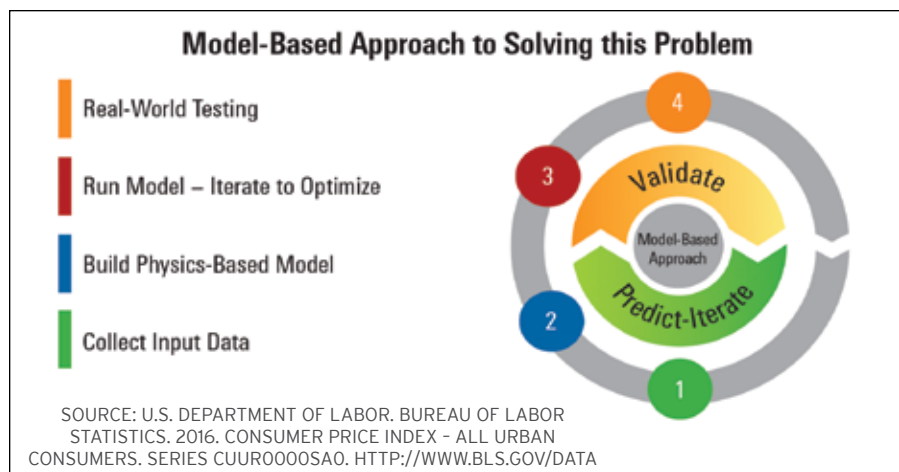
Model-Based Approach to Solving this Problem

Real-World Testing

Run Model – Iterate to Optimize

Build Physics-Based Model

Collect Input Data

4

3

Validate

Model-Based Approach

Predict-Iterate

2

1

SOURCE: U.S. DEPARTMENT OF LABOR. BUREAU OF LABOR STATISTICS. 2016. CONSUMER PRICE INDEX – ALL URBAN CONSUMERS. SERIES CUUR0000SA0. HTTP://WWW.BLS.GOV/DATA